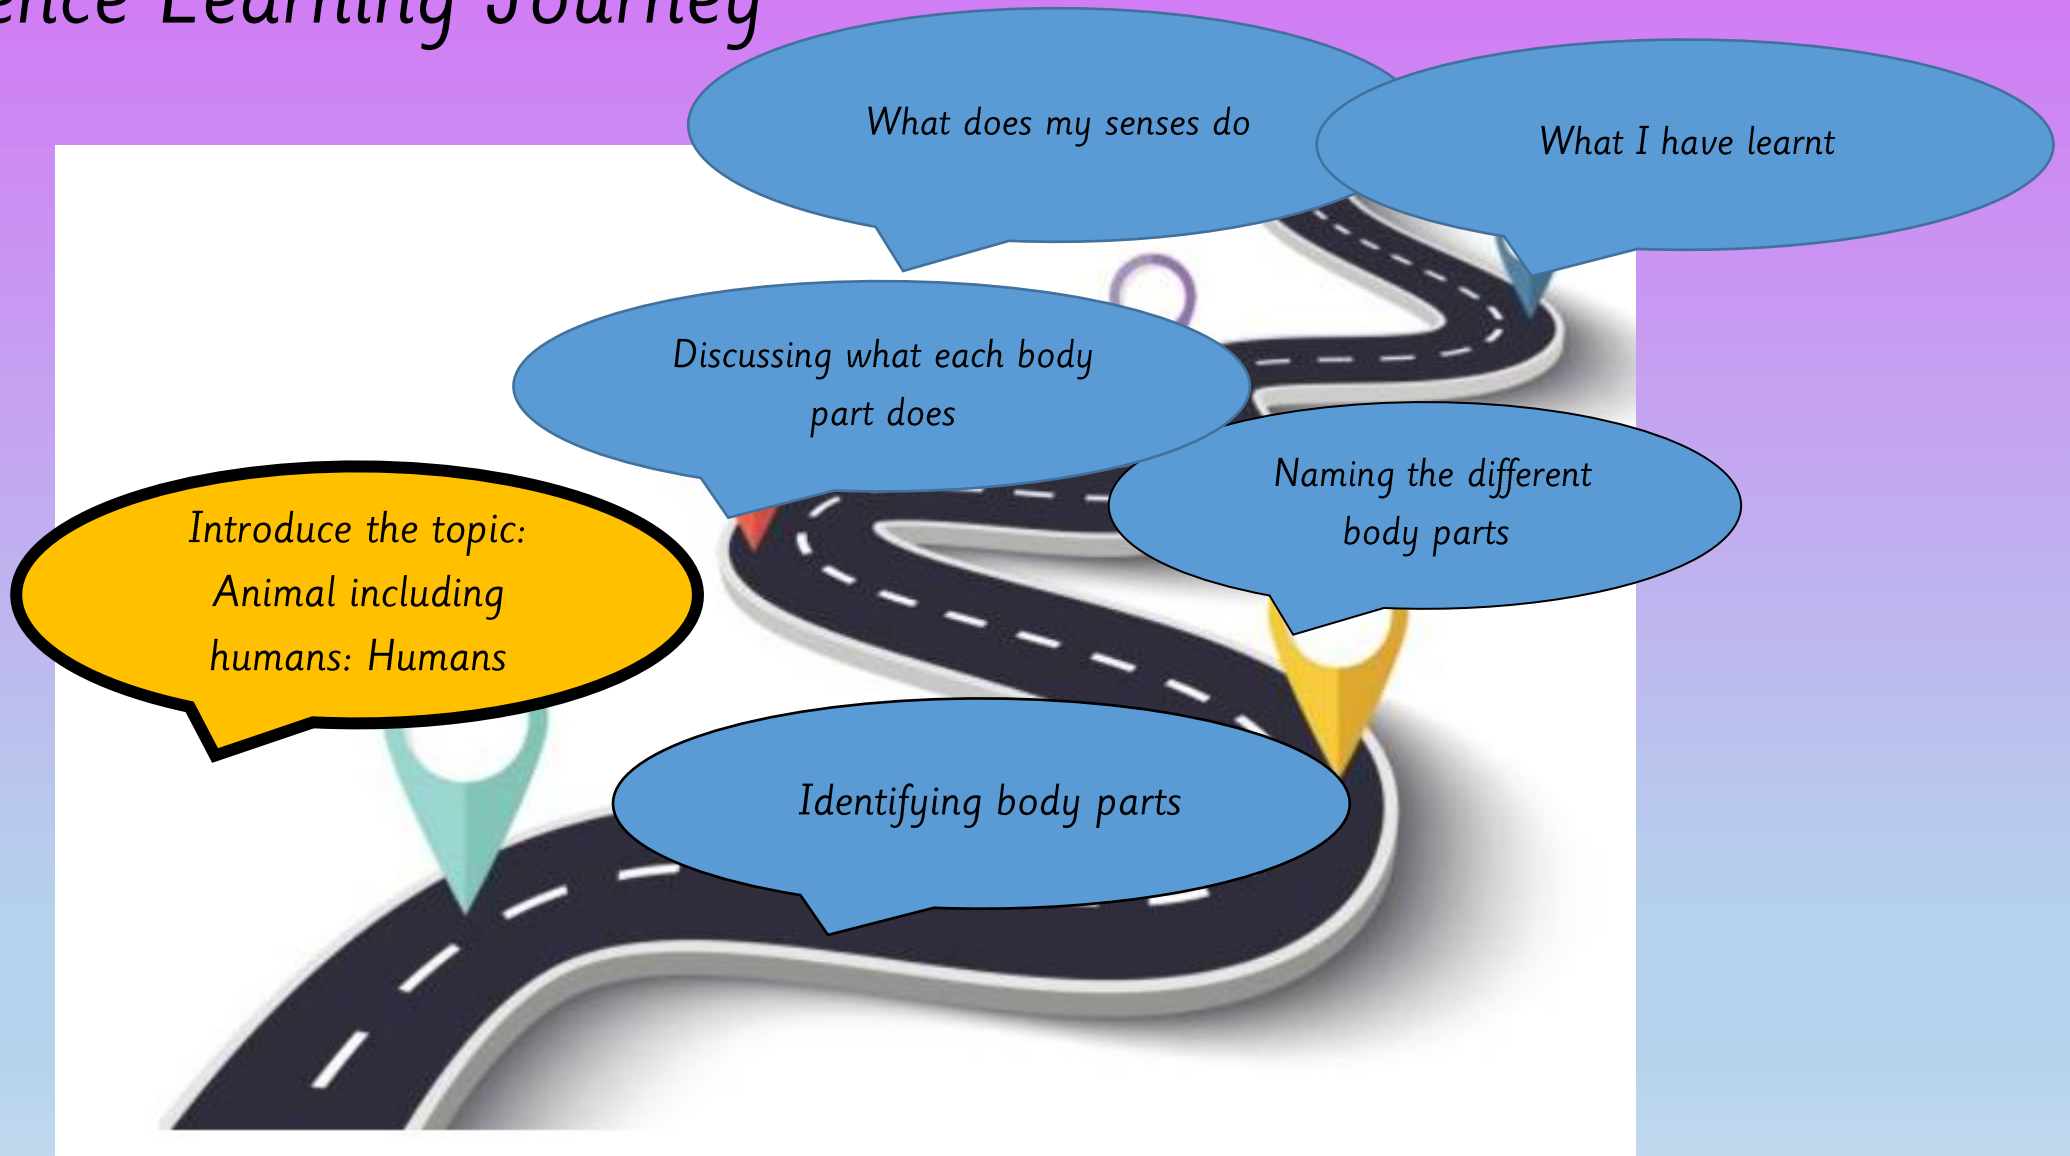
ence Learning Journey

What does my senses do

What I have learnt

Discussing what each body part does

Naming the different body parts

Introduce the topic: Animal including humans: Humans

Identifying body parts